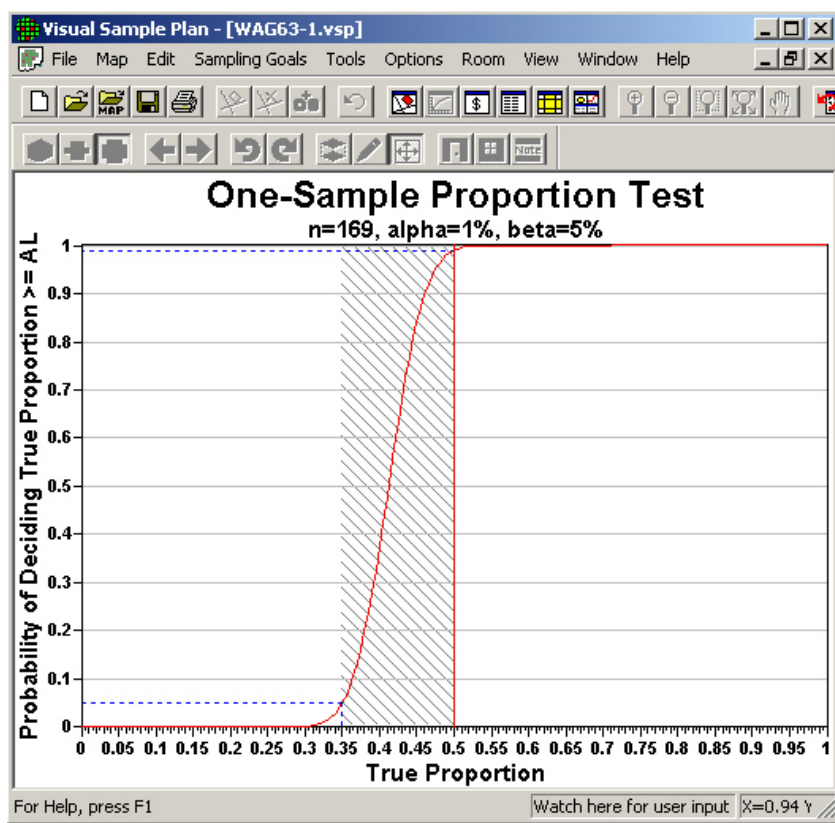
Visual Sample Plan - [WAG63-1.vsp]

File Map Edit Sampling Goals Tools Options Room View Window Help

MAP

Note

One-Sample Proportion Test

n=169, alpha=1%, beta=5%

Probability of Deciding True Proportion >= AL

1
0.9
0.8
0.7
0.6
0.5
0.4
0.3
0.2
0.1
0

0 0.05 0.1 0.15 0.2 0.25 0.3 0.35 0.4 0.45 0.5 0.55 0.6 0.65 0.7 0.75 0.8 0.85 0.9 0.95 1

True Proportion

For Help, press F1

Watch here for user input

X=0.94 Y